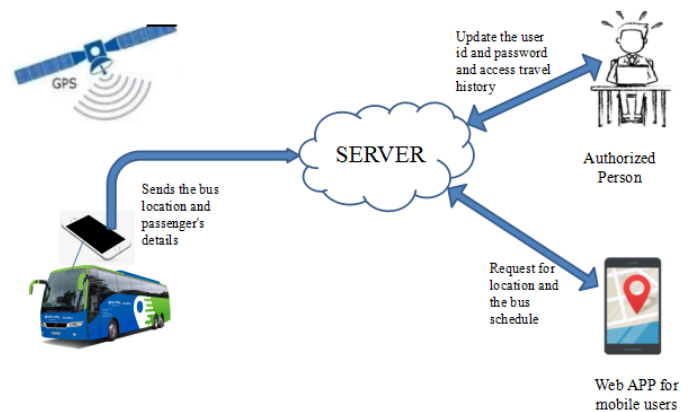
GPS

Update the user id and password and access travel history

SERVER

Authorized Person

Sends the bus location and passenger's details

Request for location and the bus schedule

Web APP for mobile users